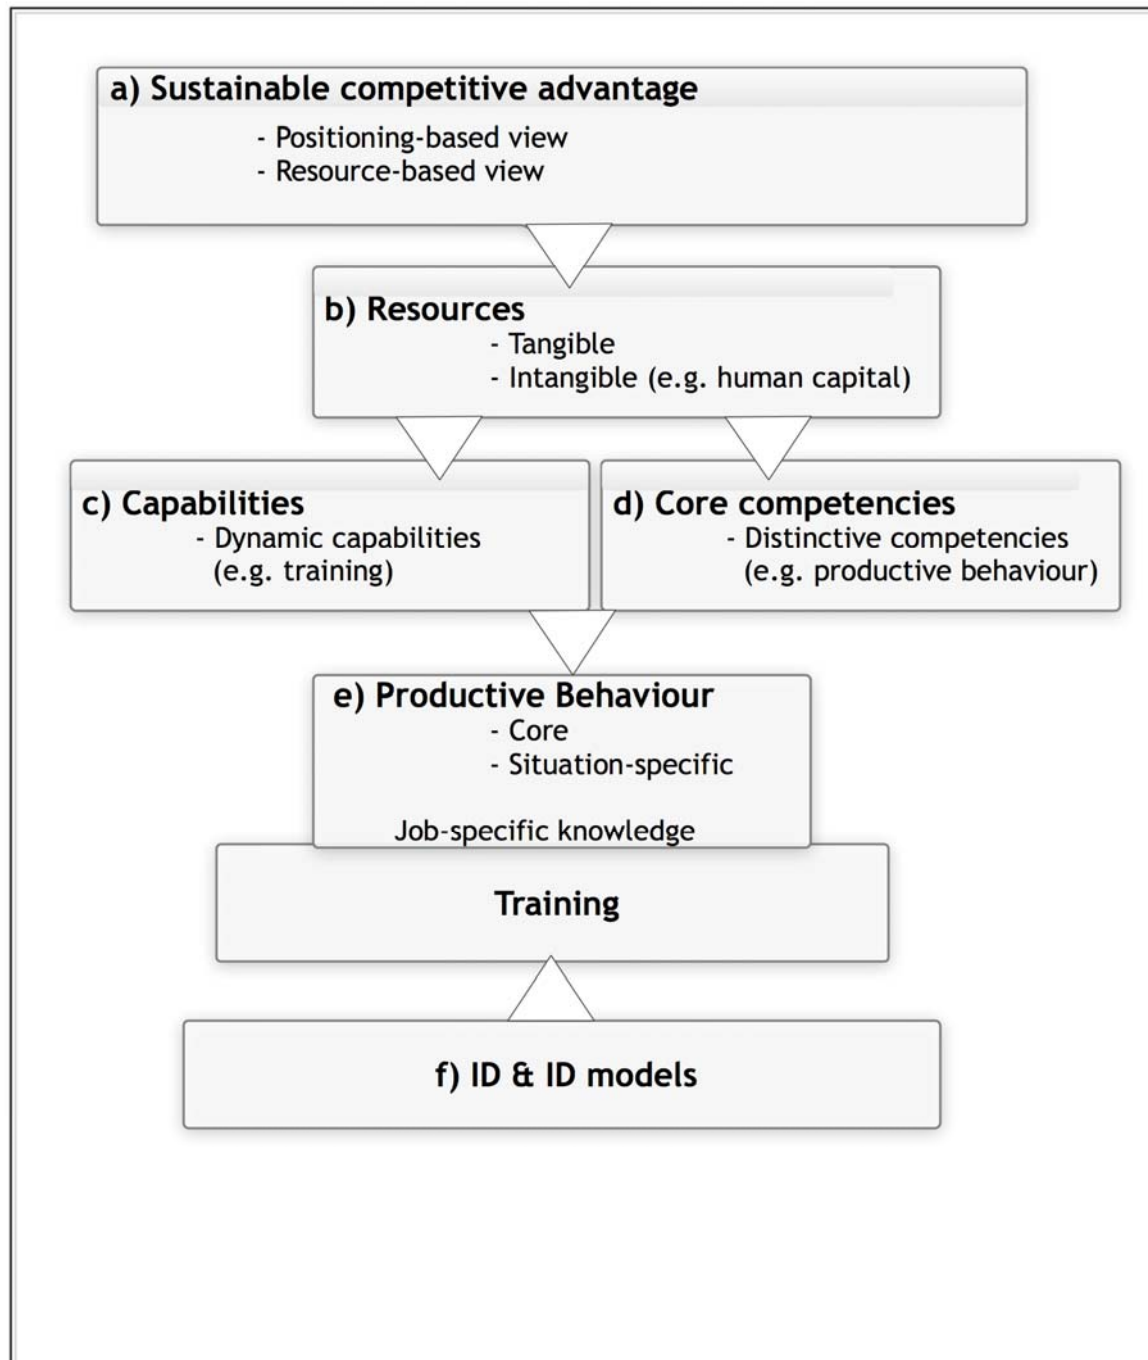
a) Sustainable competitive advantage
- Positioning-based view
- Resource-based view

b) Resources
- Tangible
- Intangible (e.g. human capital)

c) Capabilities
- Dynamic capabilities (e.g. training)

d) Core competencies
- Distinctive competencies (e.g. productive behaviour)

e) Productive Behaviour
- Core
- Situation-specific

Job-specific knowledge

Training

f) ID & ID models